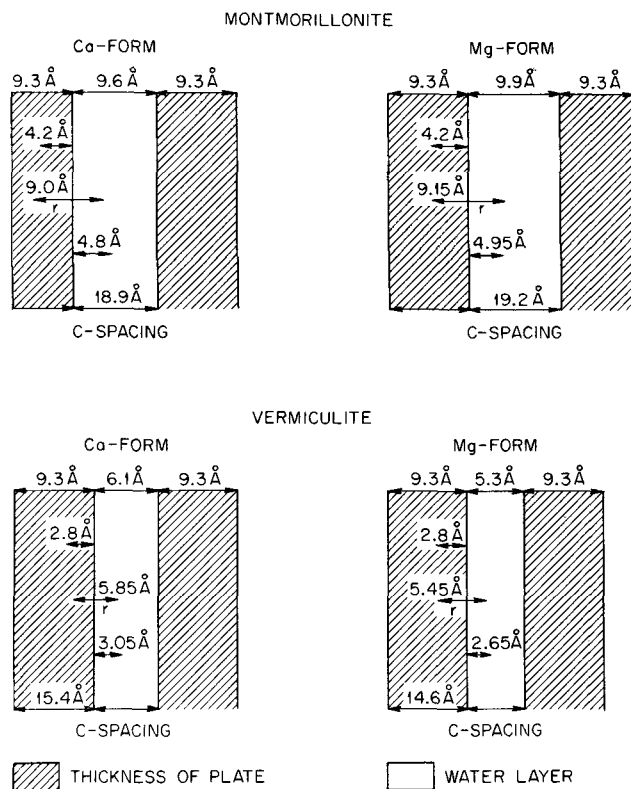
MONTMORILLONITE

Ca-FORM

9.3 Å 9.6 Å 9.3 Å

4.2 Å

9.0 Å

r

4.8 Å

18.9 Å

C-SPACING

Mg-FORM

9.3 Å 9.9 Å 9.3 Å

4.2 Å

9.15 Å

r

4.95 Å

19.2 Å

C-SPACING

VERMICULITE

Ca-FORM

9.3 Å 6.1 Å 9.3 Å

2.8 Å

5.85 Å

r

3.05 Å

15.4 Å

C-SPACING

Mg-FORM

9.3 Å 5.3 Å 9.3 Å

2.8 Å

5.45 Å

r

2.65 Å

14.6 Å

C-SPACING

THICKNESS OF PLATE

WATER LAYER